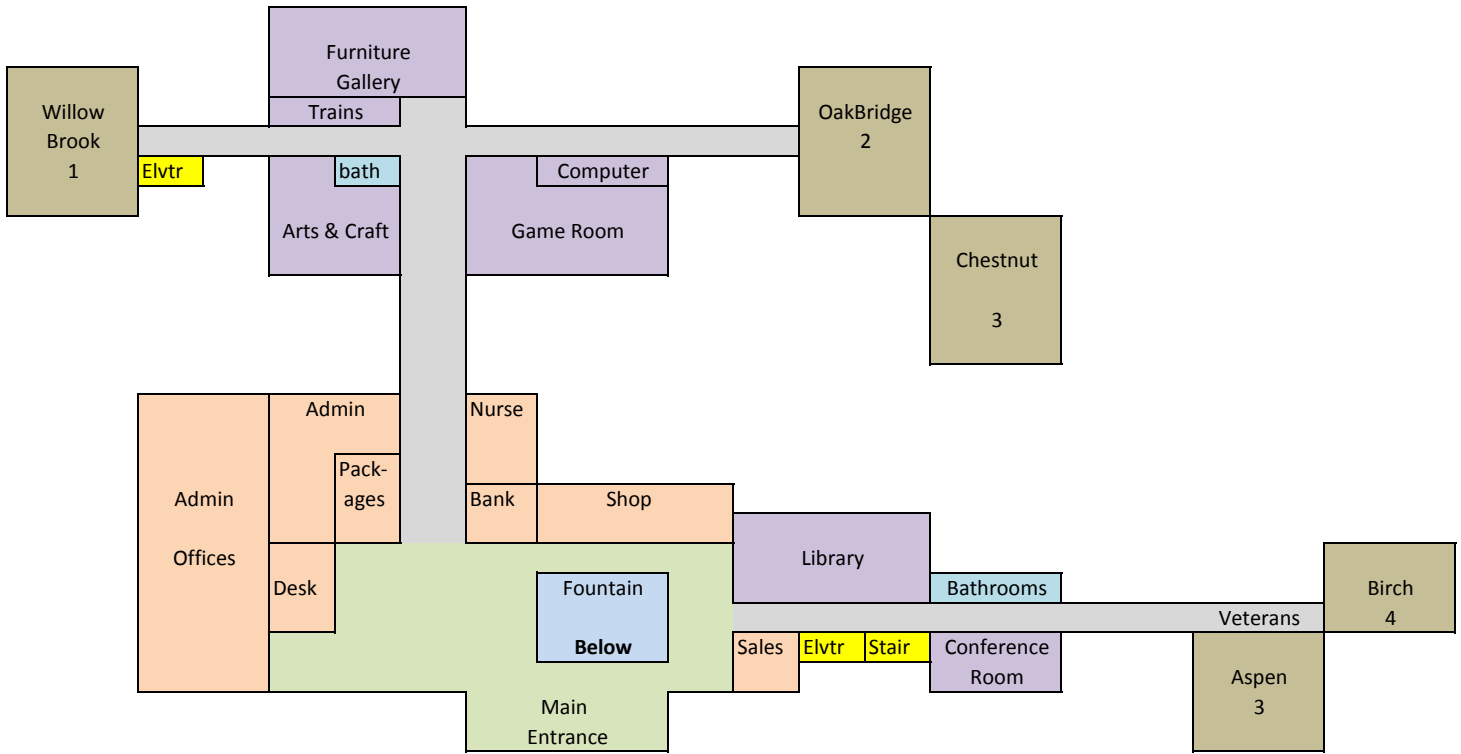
Furniture Gallery

Willow Brook 1

Trains

OakBridge 2

Elvtr

bath

Computer

Arts & Craft

Game Room

Chestnut

3

Admin

Nurse

Packages

Admin

Offices

Bank

Shop

Library

Desk

Fountain

Below

Bathrooms

Veterans

Birch 4

Sales

Elvtr

Stair

Conference Room

Aspen 3

Main Entrance